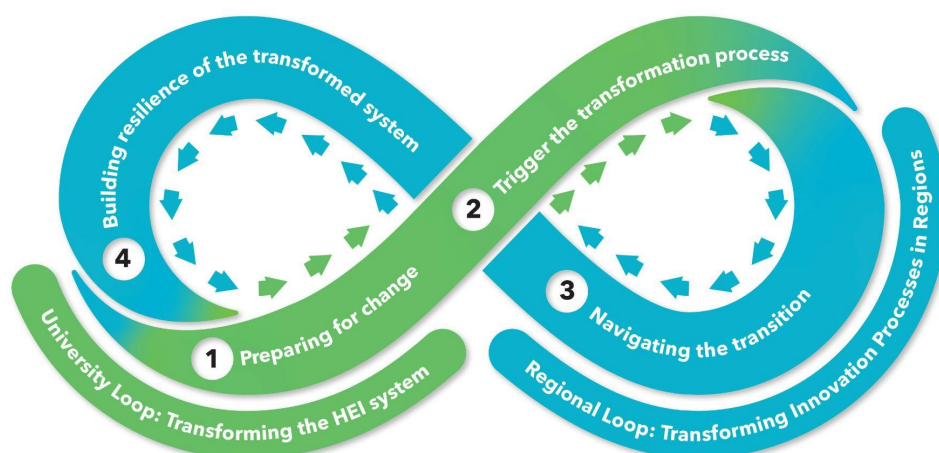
Building resilience of the transformed system

2 Trigger the transformation process

4

3 Navigating the transition

1 Preparing for change

University Loop: Transforming the HEI system

Regional Loop: Transforming Innovation Processes in Regions